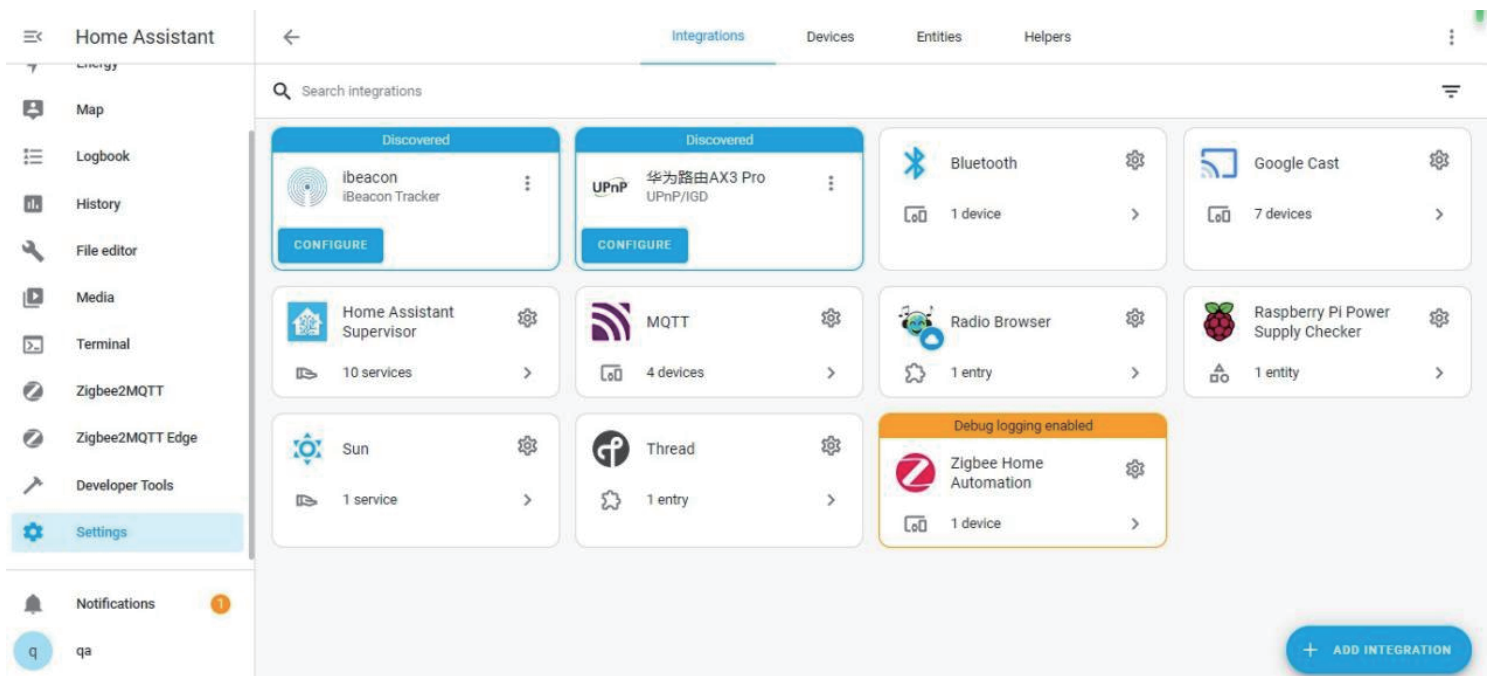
Home Assistant

Energy

Map

Logbook

History

File editor

Media

Terminal

Zigbee2MQTT

Zigbee2MQTT Edge

Developer Tools

Settings

Notifications 1

q qa

Integrations Devices Entities Helpers

Search integrations

Discovered
ibeacon
iBeacon Tracker
CONFIGURE

Discovered
UPnP 华为路由AX3 Pro
UPnP/IGD
CONFIGURE

Bluetooth
1 device

Google Cast
7 devices

Home Assistant Supervisor
10 services

MQTT
4 devices

Radio Browser
1 entry

Raspberry Pi Power Supply Checker
1 entity

Sun
1 service

Thread
1 entry

Debug logging enabled
Zigbee Home Automation
1 device

+ ADD INTEGRATION